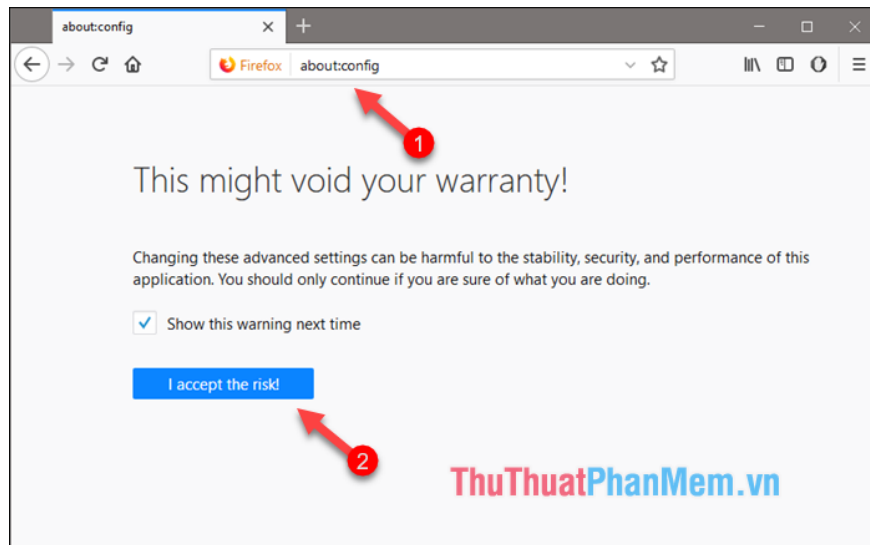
about:config

Firefox about:config

1

This might void your warranty!

Changing these advanced settings can be harmful to the stability, security, and performance of this application. You should only continue if you are sure of what you are doing.

Show this warning next time

I accept the risk!

2

ThuThuatPhanMem.vn